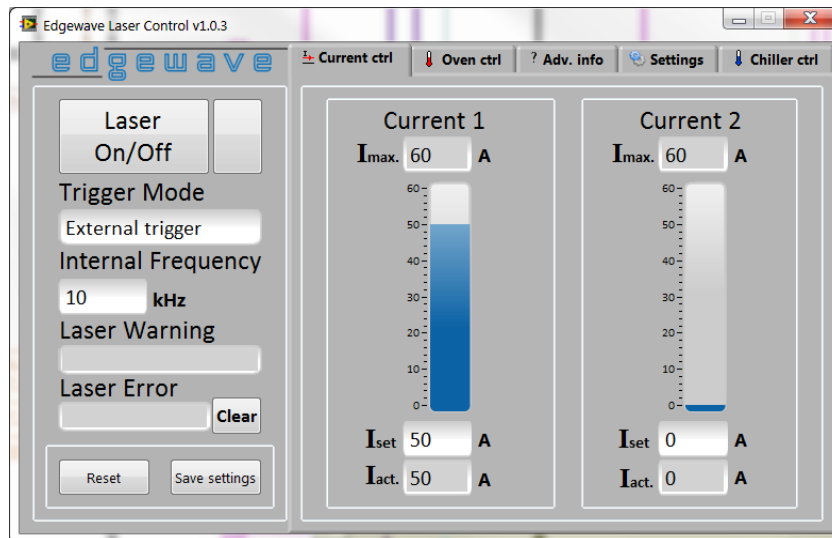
Edgewave Laser Control v1.0.3

edgewave

Current ctrl | Oven ctrl | ? Adv. info | Settings | Chiller ctrl

Laser On/Off

Trigger Mode

External trigger

Internal Frequency

10 kHz

Laser Warning

Laser Error

Clear

Reset

Save settings

Current 1

$I_{max.}$ 60 A

60
50
40
30
20
10
0

$I_{set}$ 50 A

$I_{act.}$ 50 A

Current 2

$I_{max.}$ 60 A

60
50
40
30
20
10
0

$I_{set}$ 0 A

$I_{act.}$ 0 A